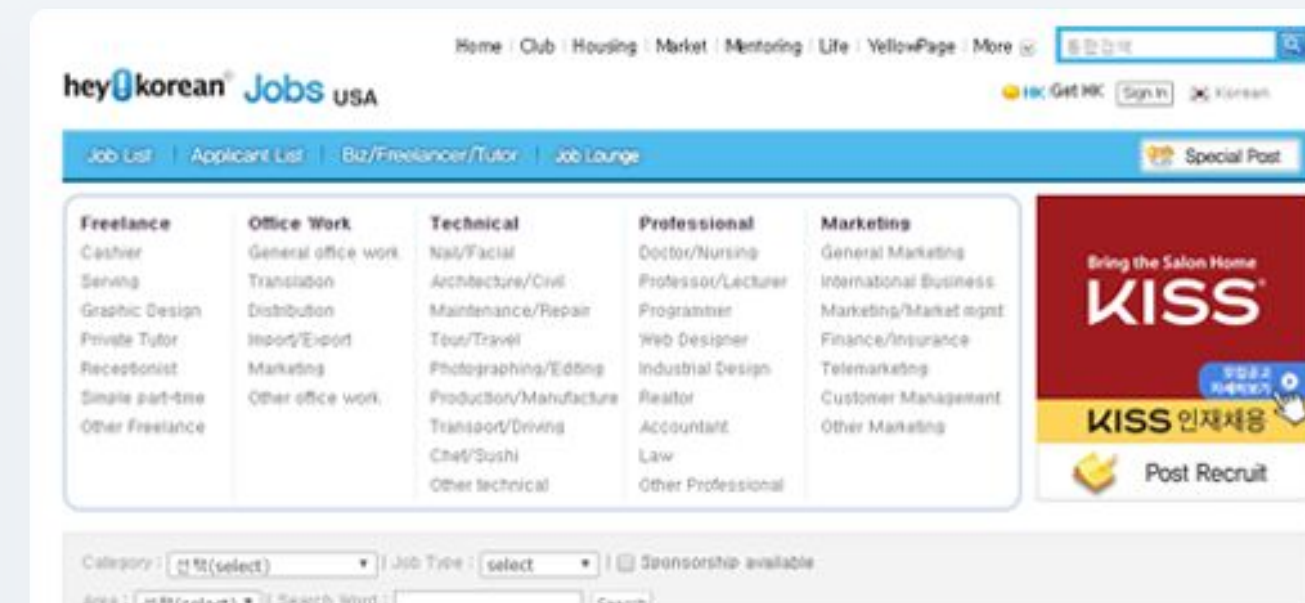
Home | Club | Housing | Market | Mentoring | Life | YellowPage | More

통합검색

hey korean Jobs USA

HK Get HK Sign In Korean

Job List | Applicant List | Biz/Freelancer/Tutor | Job Lounge

Special Post

Freelance
Cashier
Serving
Graphic Design
Private Tutor
Recestionist
Simple part-time
Other Freelance

Office Work
General office work
Translation
Distribution
Import/Export
Marketing
Other office work

Technical
Nail/Facial
Architecture/Civil
Maintenance/Repair
Tour/Travel
Photographing/Editing
Production/Manufacture
Transport/Driving
Chef/Sushi
Other technical

Professional
Doctor/Nursing
Professor/Lecturer
Programmer
Web Designer
Industrial Design
Realtor
Accountant
Law
Other Professional

Marketing
General Marketing
International Business
Marketing/Market mgmt
Finance/Insurance
Telemarketing
Customer Management
Other Marketing

Bring the Salon Home
KISS
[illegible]
KISS 인재채용

Post Recruit

Category : 선택(select) | Job Type : select | Sponsorship available

Area : 선택(select) | Search Word : Search